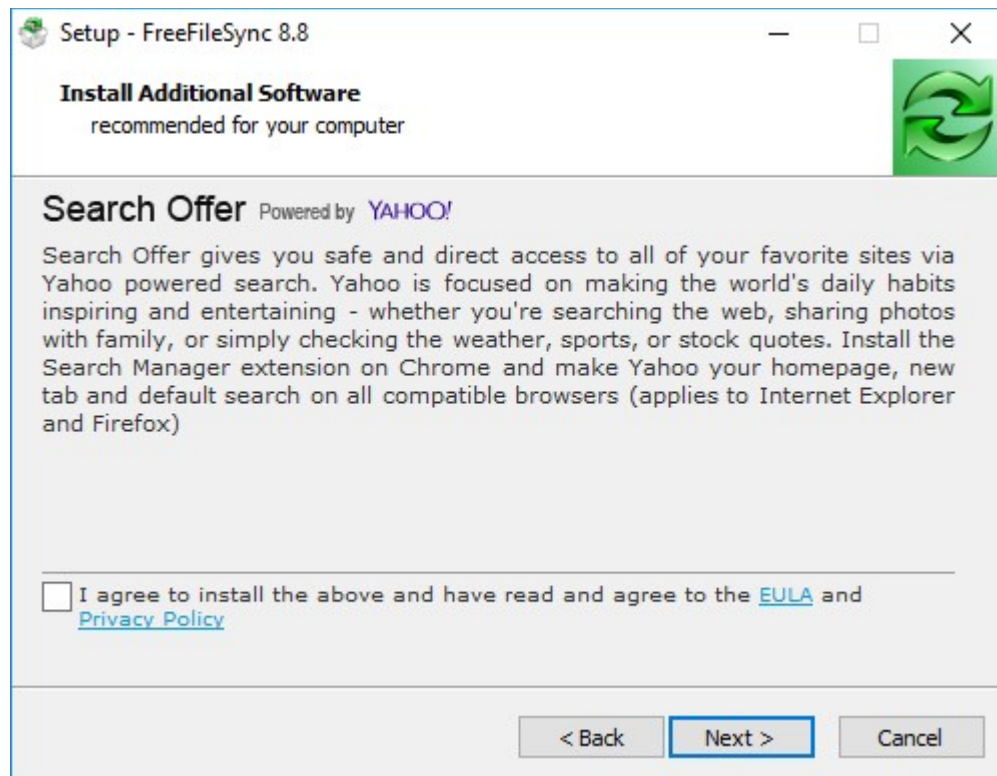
Setup - FreeFileSync 8.8

Install Additional Software
recommended for your computer

Search Offer Powered by YAHOO!

Search Offer gives you safe and direct access to all of your favorite sites via Yahoo powered search. Yahoo is focused on making the world's daily habits inspiring and entertaining - whether you're searching the web, sharing photos with family, or simply checking the weather, sports, or stock quotes. Install the Search Manager extension on Chrome and make Yahoo your homepage, new tab and default search on all compatible browsers (applies to Internet Explorer and Firefox)

I agree to install the above and have read and agree to the EULA and Privacy Policy

< Back
Next >
Cancel